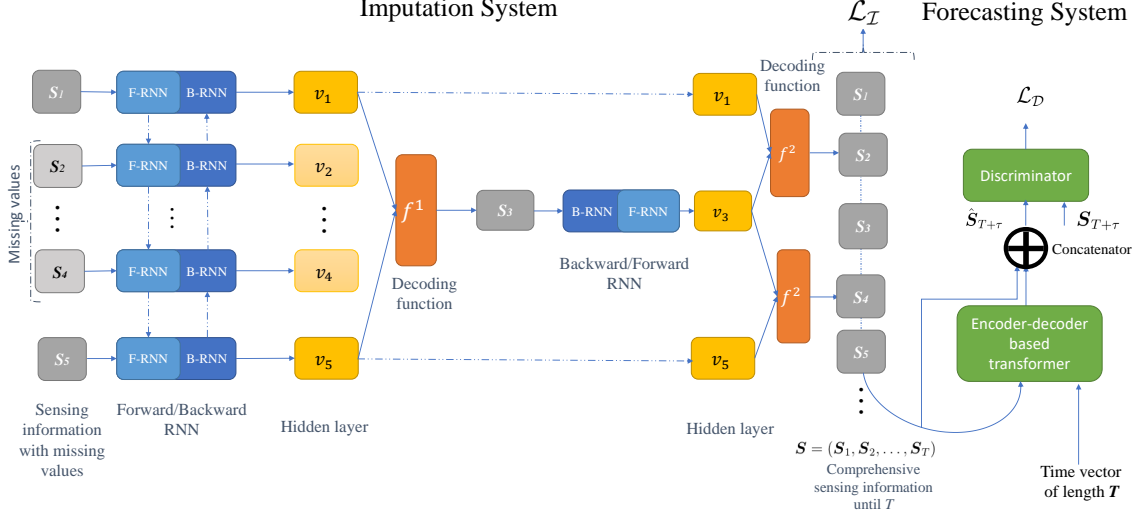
Imputation System

$\mathcal{L}_\mathcal{I}$

Forecasting System

Missing values

$S_1$

F-RNN B-RNN

$v_1$

$S_2$

F-RNN B-RNN

$v_2$

⋮

⋮

⋮

$S_4$

F-RNN B-RNN

$v_4$

$S_5$

F-RNN B-RNN

$v_5$

$f^1$

Decoding function

$S_3$

B-RNN F-RNN

Backward/Forward RNN

$v_1$

$v_3$

$v_5$

Decoding function

$f^2$

$f^2$

$S_1$

$S_2$

$S_3$

$S_4$

$S_5$

⋮

$\mathcal{L}_\mathcal{D}$

Discriminator

$\hat{S}_{T+\tau}$

$S_{T+\tau}$

Concatenator

Encoder-decoder based transformer

Sensing information with missing values

Forward/Backward RNN

Hidden layer

Hidden layer

$S = (S_1, S_2, \ldots, S_T)$

Comprehensive sensing information until $T$

Time vector of length $T$